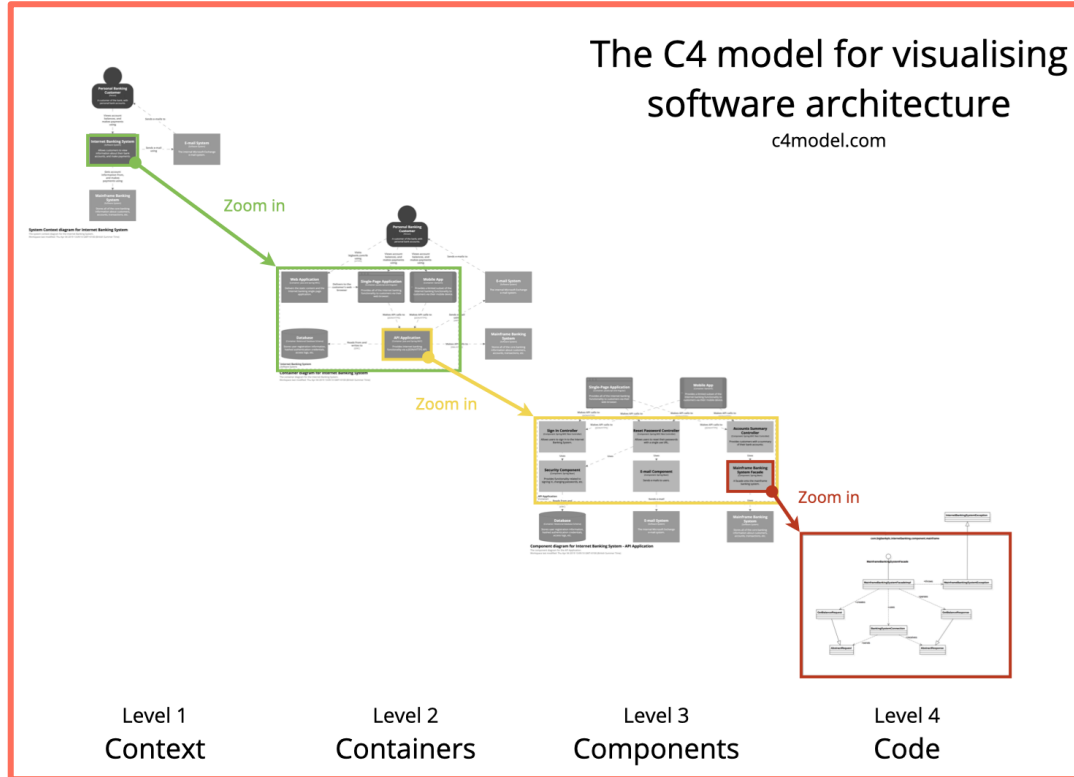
The C4 model for visualising software architecture

c4model.com

Personal Banking Customer

Internet Banking System

E-mail System

Mainframe Banking System

System Context diagram for Internet Banking System

Zoom in

Personal Banking Customer

Web Application

Single-Page Application

Mobile App

E-mail System

Database

API Application

Mainframe Banking System

Container diagram for Internet Banking System

Zoom in

Single-Page Application

Mobile App

Sign In Controller

Reset Password Controller

Accounts Summary Controller

Security Component

E-mail Component

Mainframe Banking System Facade

Database

E-mail System

Mainframe Banking System

Component diagram for Internet Banking System - API Application

Zoom in

Level 1
Context

Level 2
Containers

Level 3
Components

Level 4
Code